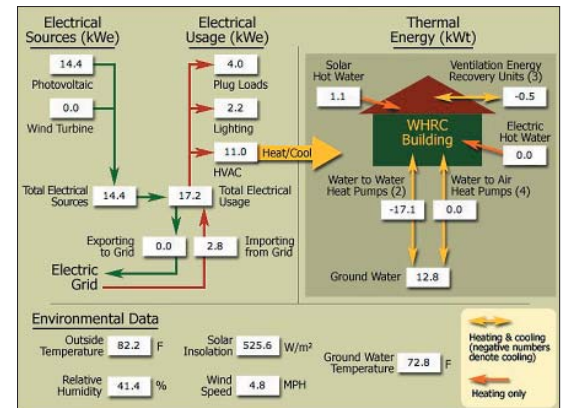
Electrical Sources (kWe)

14.4
Photovoltaic

0.0
Wind Turbine

Total Electrical Sources 14.4

Electrical Usage (kWe)

4.0
Plug Loads

2.2
Lighting

11.0 Heat/Cool
HVAC

17.2 Total Electrical Usage

Exporting to Grid 0.0

2.8 Importing from Grid

Electric Grid

Thermal Energy (kWt)

Solar Hot Water
1.1

Ventilation Energy Recovery Units (3)
-0.5

WHRC Building

Electric Hot Water
0.0

Water to Water Heat Pumps (2)
-17.1

Water to Air Heat Pumps (4)
0.0

Ground Water 12.8

Environmental Data

Outside Temperature 82.2 F

Relative Humidity 41.4 %

Solar Insolation 525.6 W/m²

Wind Speed 4.8 MPH

Ground Water Temperature 72.8 F

Heating & cooling (negative numbers denote cooling)

Heating only